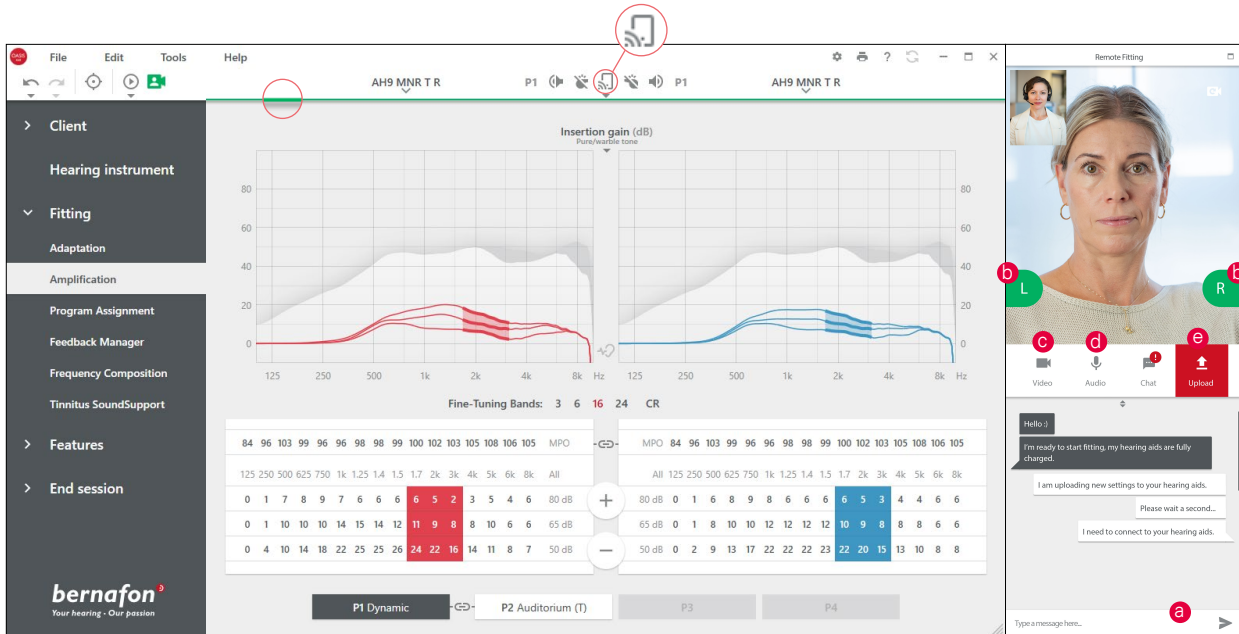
File Edit Tools Help

AH9 MNR T R P1 P1 AH9 MNR T R

Client
Hearing instrument
Fitting
Adaptation
Amplification
Program Assignment
Feedback Manager
Frequency Composition
Tinnitus SoundSupport
Features
End session

bernafon
Your hearing - Our passion

Insertion gain (dB)
Pure/warble tone

80 60 40 20 0
125 250 500 1k 2k 4k 8k Hz
125 250 500 1k 2k 4k 8k Hz

Fine-Tuning Bands: 3 6 16 24 CR

| 84 | 96 | 103 | 99 | 96 | 96 | 98 | 98 | 99 | 100 | 102 | 103 | 105 | 108 | 106 | 105 | MPO |
|---|---|---|---|---|---|---|---|---|---|---|---|---|---|---|---|---|
| 125 | 250 | 500 | 625 | 750 | 1k | 1.25 | 1.4 | 1.5 | 1.7 | 2k | 3k | 4k | 5k | 6k | 8k | All |
| 0 | 1 | 7 | 8 | 9 | 7 | 6 | 6 | 6 | 6 | 5 | 2 | 3 | 5 | 4 | 6 | 80 dB |
| 0 | 1 | 10 | 10 | 10 | 14 | 15 | 14 | 12 | 11 | 9 | 8 | 8 | 10 | 6 | 6 | 65 dB |
| 0 | 4 | 10 | 14 | 18 | 22 | 25 | 25 | 26 | 24 | 22 | 16 | 14 | 11 | 8 | 7 | 50 dB |

| MPO | 84 | 96 | 103 | 99 | 96 | 96 | 98 | 98 | 99 | 100 | 102 | 103 | 105 | 108 | 106 | 105 |
|---|---|---|---|---|---|---|---|---|---|---|---|---|---|---|---|---|
| All | 125 | 250 | 500 | 625 | 750 | 1k | 1.25 | 1.4 | 1.5 | 1.7 | 2k | 3k | 4k | 5k | 6k | 8k |
| 80 dB | 0 | 1 | 6 | 8 | 9 | 8 | 6 | 6 | 6 | 6 | 5 | 3 | 4 | 4 | 6 | 6 |
| 65 dB | 0 | 1 | 8 | 10 | 10 | 12 | 12 | 12 | 12 | 10 | 9 | 8 | 8 | 8 | 6 | 6 |
| 50 dB | 0 | 2 | 9 | 13 | 17 | 22 | 22 | 22 | 23 | 22 | 20 | 15 | 13 | 10 | 8 | 8 |

P1 Dynamic P2 Auditorium (T) P3 P4

Remote Fitting
b L b R
c Video d Audio Chat e Upload

Hello :)
I'm ready to start fitting, my hearing aids are fully charged.
I am uploading new settings to your hearing aids.
Please wait a second...
I need to connect to your hearing aids.

Type a message here... a